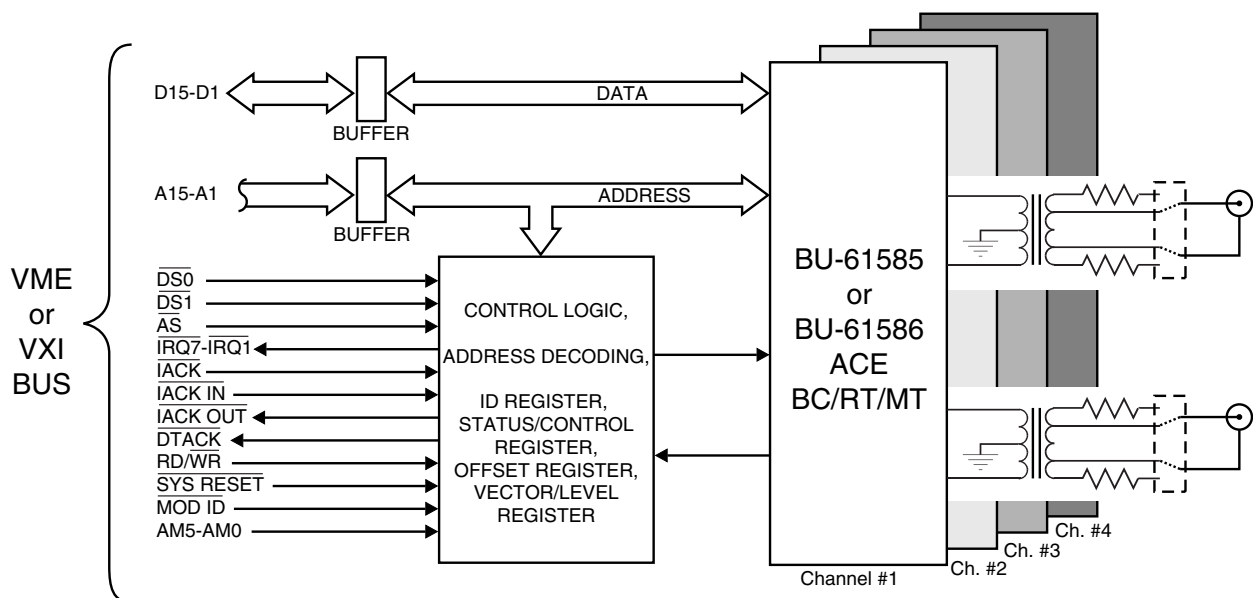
VME
or
VXI
BUS

D15-D1
BUFFER
DATA

A15-A1
BUFFER
ADDRESS

$\overline{DS0}$
$\overline{DS1}$
$\overline{AS}$
$\overline{IRQ7}$-$\overline{IRQ1}$
$\overline{IACK}$
$\overline{IACK\ IN}$
$\overline{IACK\ OUT}$
$\overline{DTACK}$
RD/$\overline{WR}$
$\overline{SYS\ RESET}$
$\overline{MOD\ ID}$
AM5-AM0

CONTROL LOGIC,

ADDRESS DECODING,

ID REGISTER,
STATUS/CONTROL REGISTER,
OFFSET REGISTER,
VECTOR/LEVEL REGISTER

BU-61585
or
BU-61586
ACE
BC/RT/MT

Channel #1
Ch. #2
Ch. #3
Ch. #4